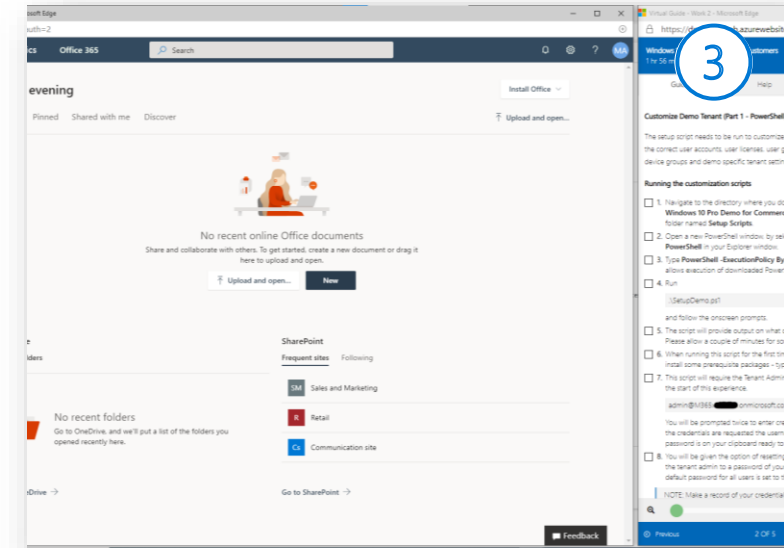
osoft Edge
uth=2
ics Office 365
Search
MA
evening
Install Office
Pinned Shared with me Discover
Upload and open...
No recent online Office documents
Share and collaborate with others. To get started, create a new document or drag it here to upload and open.
Upload and open...
New
e
lders
No recent folders
Go to OneDrive, and we'll put a list of the folders you opened recently here.
eDrive →
SharePoint
Frequent sites Following
SM Sales and Marketing
R Retail
Cs Communication site
Go to SharePoint →
Feedback

Virtual Guide - Work 2 - Microsoft Edge
https://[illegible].azurewebsit
Windows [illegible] customers
1 hr 56 m
3
Gu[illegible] Help
Customize Demo Tenant (Part 1 - PowerShell
The setup script needs to be run to customize the correct user accounts, user licenses, user g device groups and demo specific tenant settin
Running the customization scripts
1. Navigate to the directory where you do Windows 10 Pro Demo for Commerc folder named Setup Scripts.
2. Open a new PowerShell window, by sel PowerShell in your Explorer window.
3. Type PowerShell -ExecutionPolicy By allows execution of downloaded Power
4. Run
.\SetupDemo.ps1
and follow the onscreen prompts.
5. The script will provide output on what Please allow a couple of minutes for so
6. When running this script for the first tim install some prerequisite packages - typ
7. This script will require the Tenant Admin the start of this experience.
admin@M365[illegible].onmicrosoft.co
You will be prompted twice to enter cre the credentials are requested the user password is on your clipboard ready to
8. You will be given the option of resetting the tenant admin to a password of your default password for all users is set to t
NOTE: Make a record of your credentia
Previous 2 OF 5